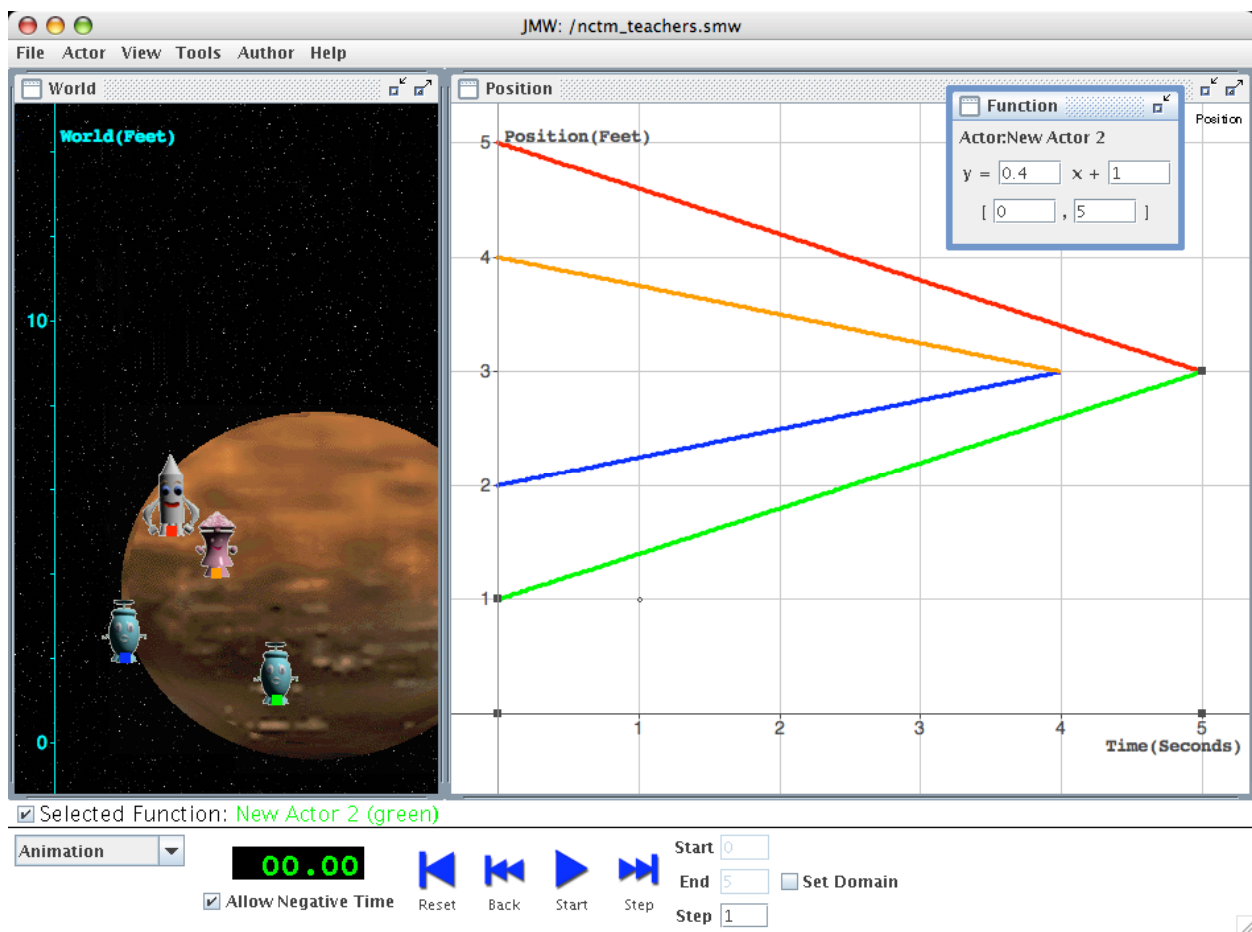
JMW: /nctm_teachers.smw

File Actor View Tools Author Help

World

World(Feet)

10

0

Position

Position(Feet)

5

4

3

2

1

1 2 3 4 5

Time(Seconds)

Position

Function

Actor:New Actor 2

y = 0.4 x + 1

[ 0 , 5 ]

Selected Function: New Actor 2 (green)

Animation

00.00

Allow Negative Time

Reset Back Start Step

Start 0

End 5

Set Domain

Step 1